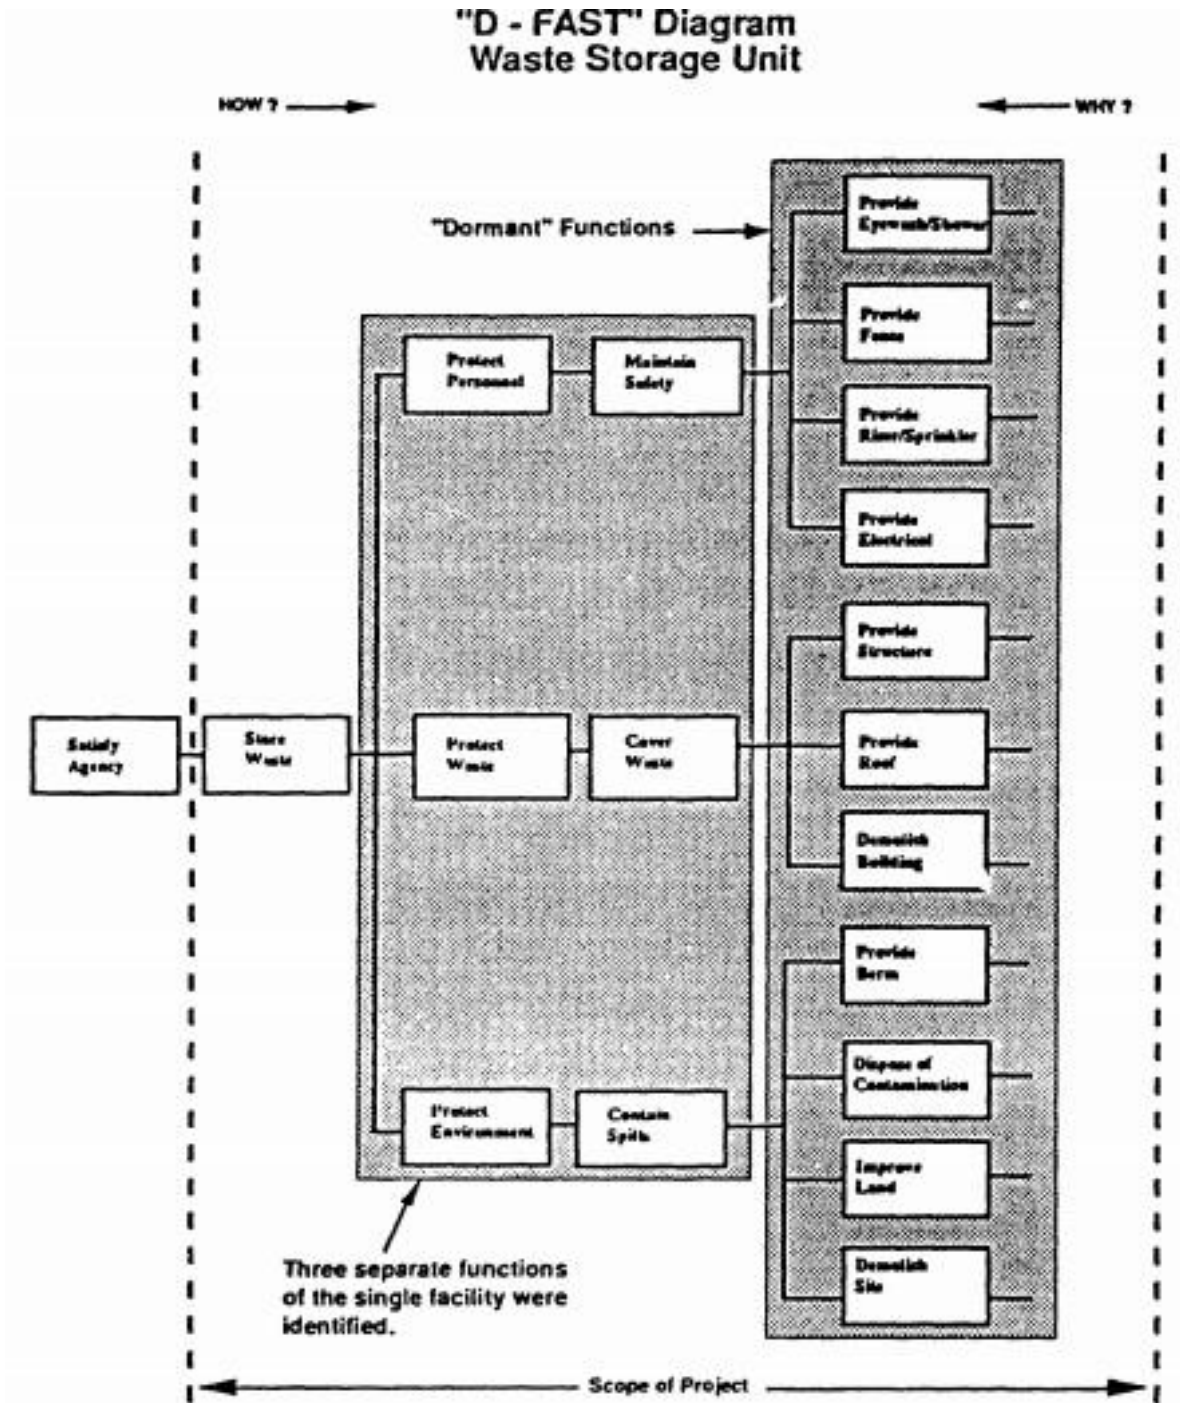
"D - FAST" Diagram
Waste Storage Unit

HOW ?

WHY ?

"Dormant" Functions

Provide Eyewash/Shower

Provide Fans

Provide Riser/Sprinkler

Provide Electrical

Protect Personnel

Maintain Safety

Provide Structure

Satisfy Agency

Store Waste

Protect Waste

Cover Waste

Provide Roof

Demolish Building

Provide Berm

Dispose of Contamination

Protect Environment

Contain Spills

Improve Land

Demolish Site

Three separate functions of the single facility were identified.

Scope of Project